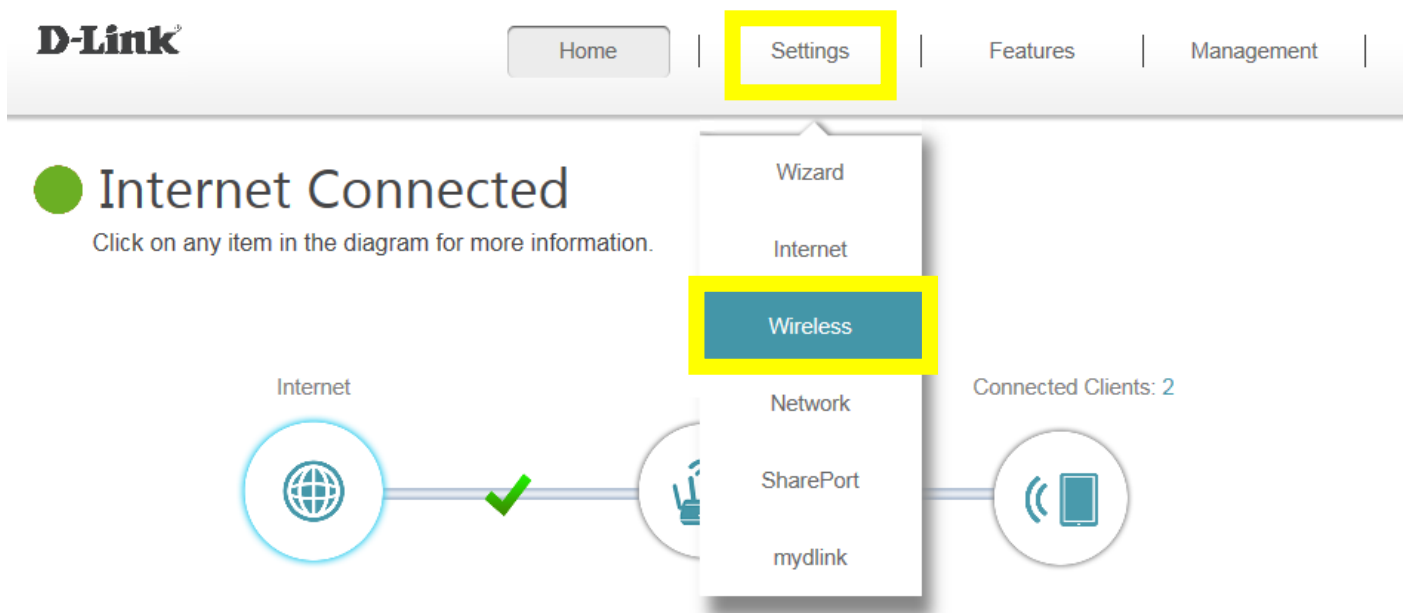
D-Link®

Home | Settings | Features | Management

Wizard
Internet
Wireless
Network
SharePort
mydlink

Internet Connected

Click on any item in the diagram for more information.

Internet

Connected Clients: 2